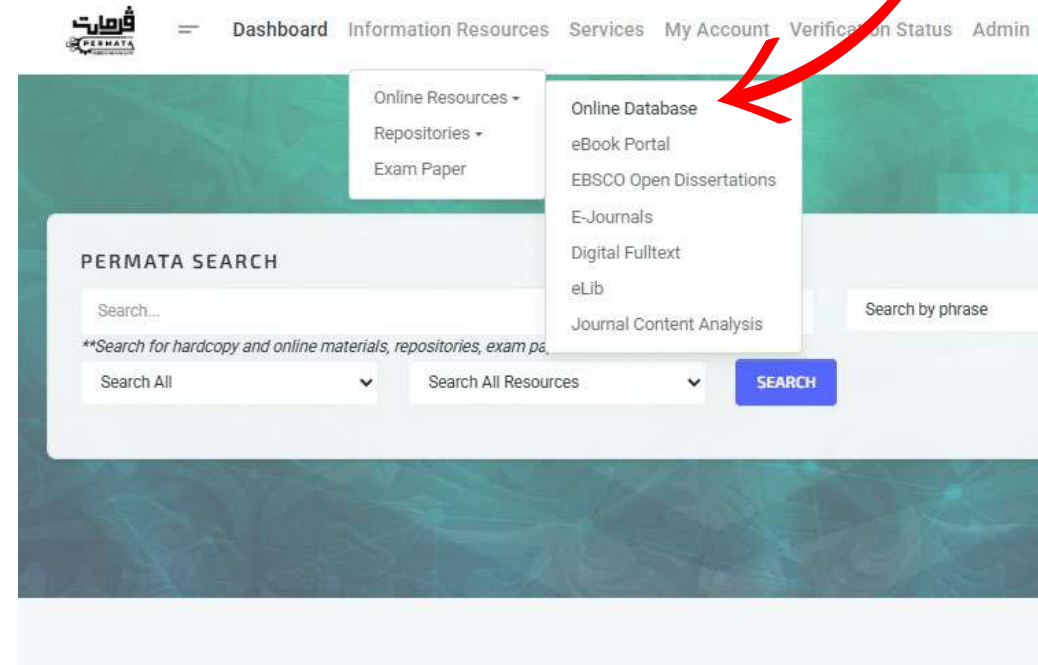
ڤرمات
PERMATA

Dashboard Information Resources Services My Account Verifica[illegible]on Status Admin

Online Resources ▾
Repositories ▾
Exam Paper

Online Database
eBook Portal
EBSCO Open Dissertations
E-Journals
Digital Fulltext
eLib
Journal Content Analysis

PERMATA SEARCH

Search...

Search by phrase

**Search for hardcopy and online materials, repositories, exam pa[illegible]

Search All

Search All Resources

SEARCH